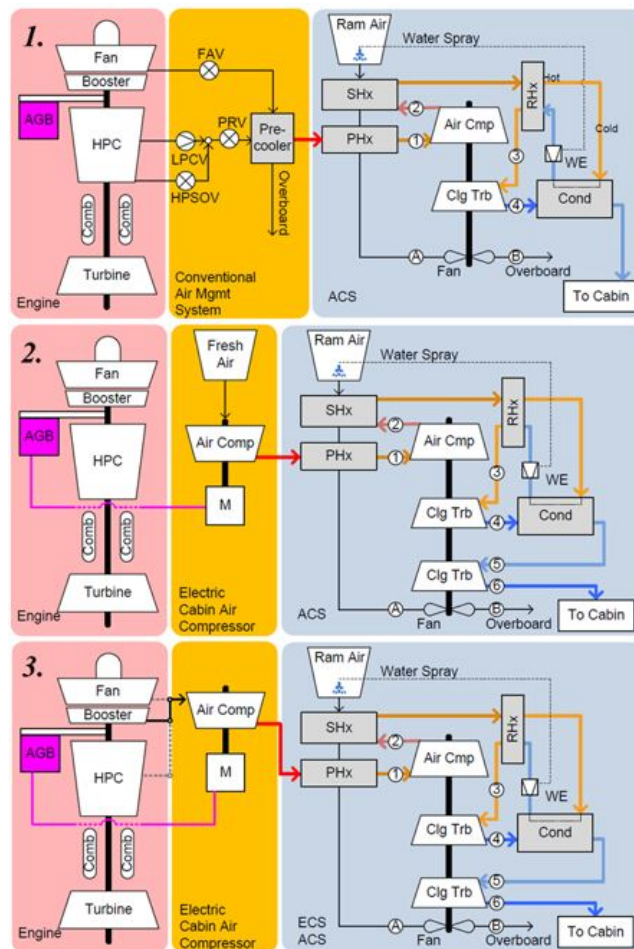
1.
Fan
Booster
AGB
HPC
Comb
Comb
Turbine
Engine
FAV
PRV
LPCV
HPSOV
Pre-cooler
Overboard
Conventional Air Mgmt System
Ram Air
Water Spray
SHx
PHx
Air Cmp
RHx
Hot
Cold
WE
Clg Trb
Cond
A
Fan
B
Overboard
ACS
To Cabin
2
1
3
4

2.
Fan
Booster
AGB
HPC
Comb
Comb
Turbine
Engine
Fresh Air
Air Comp
M
Electric Cabin Air Compressor
Ram Air
Water Spray
SHx
PHx
Air Cmp
RHx
WE
Clg Trb
Cond
Clg Trb
A
Fan
B
Overboard
ACS
To Cabin
2
1
3
4
5
6

3.
Fan
Booster
AGB
HPC
Comb
Comb
Turbine
Engine
Air Comp
M
Electric Cabin Air Compressor
Ram Air
Water Spray
SHx
PHx
Air Cmp
RHx
WE
Clg Trb
Cond
Clg Trb
A
Fan
B
Overboard
ECS
ACS
To Cabin
2
1
3
4
5
6